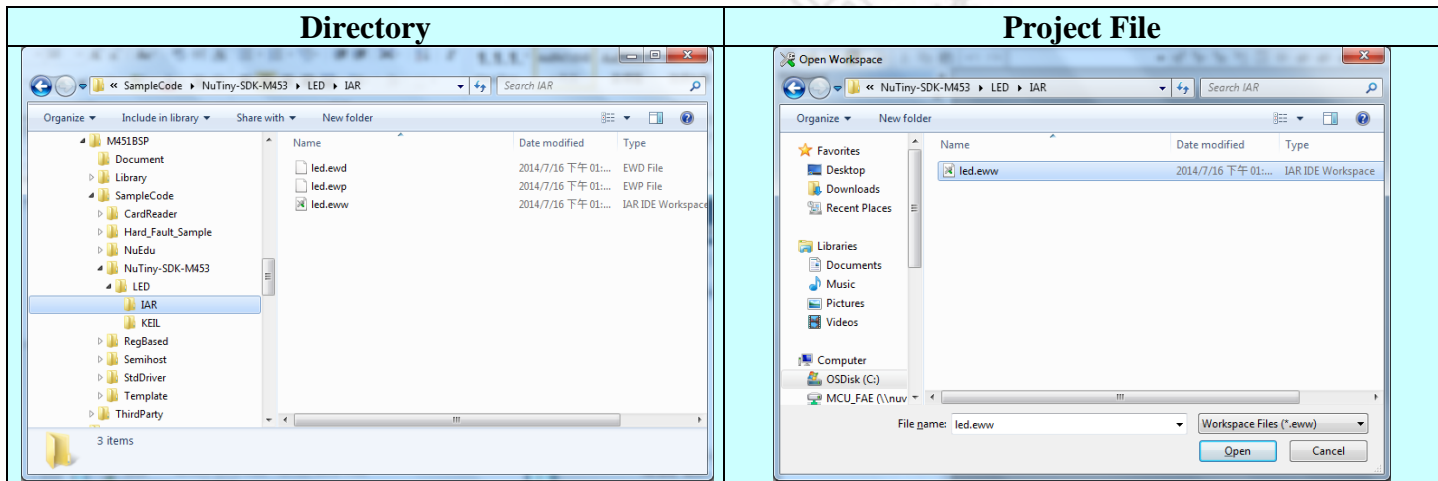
| Directory | Project File |
|---|---|
| « SampleCode ▸ NuTiny-SDK-M453 ▸ LED ▸ IAR<br>Search IAR<br>Organize ▾ Include in library ▾ Share with ▾ New folder<br>M451BSP<br>Document<br>Library<br>SampleCode<br>CardReader<br>Hard_Fault_Sample<br>NuEdu<br>NuTiny-SDK-M453<br>LED<br>IAR<br>KEIL<br>RegBased<br>Semihost<br>StdDriver<br>Template<br>ThirdParty<br>Name Date modified Type<br>led.ewd 2014/7/16 下午 01:... EWD File<br>led.ewp 2014/7/16 下午 01:... EWP File<br>led.eww 2014/7/16 下午 01:... IAR IDE Workspace<br>3 items | Open Workspace<br>« NuTiny-SDK-M453 ▸ LED ▸ IAR<br>Search IAR<br>Organize ▾ New folder<br>Favorites<br>Desktop<br>Downloads<br>Recent Places<br>Libraries<br>Documents<br>Music<br>Pictures<br>Videos<br>Computer<br>OSDisk (C:)<br>MCU_FAE (\\nuv<br>Name Date modified Type<br>led.eww 2014/7/16 下午 01:... IAR IDE Workspace<br>File name: led.eww<br>Workspace Files (*.eww)<br>Open Cancel |